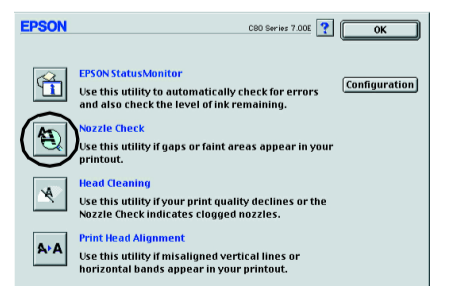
EPSON

C80 Series 7.00E

?

OK

EPSON StatusMonitor

Use this utility to automatically check for errors and also check the level of ink remaining.

Configuration

Nozzle Check

Use this utility if gaps or faint areas appear in your printout.

Head Cleaning

Use this utility if your print quality declines or the Nozzle Check indicates clogged nozzles.

Print Head Alignment

Use this utility if misaligned vertical lines or horizontal bands appear in your printout.